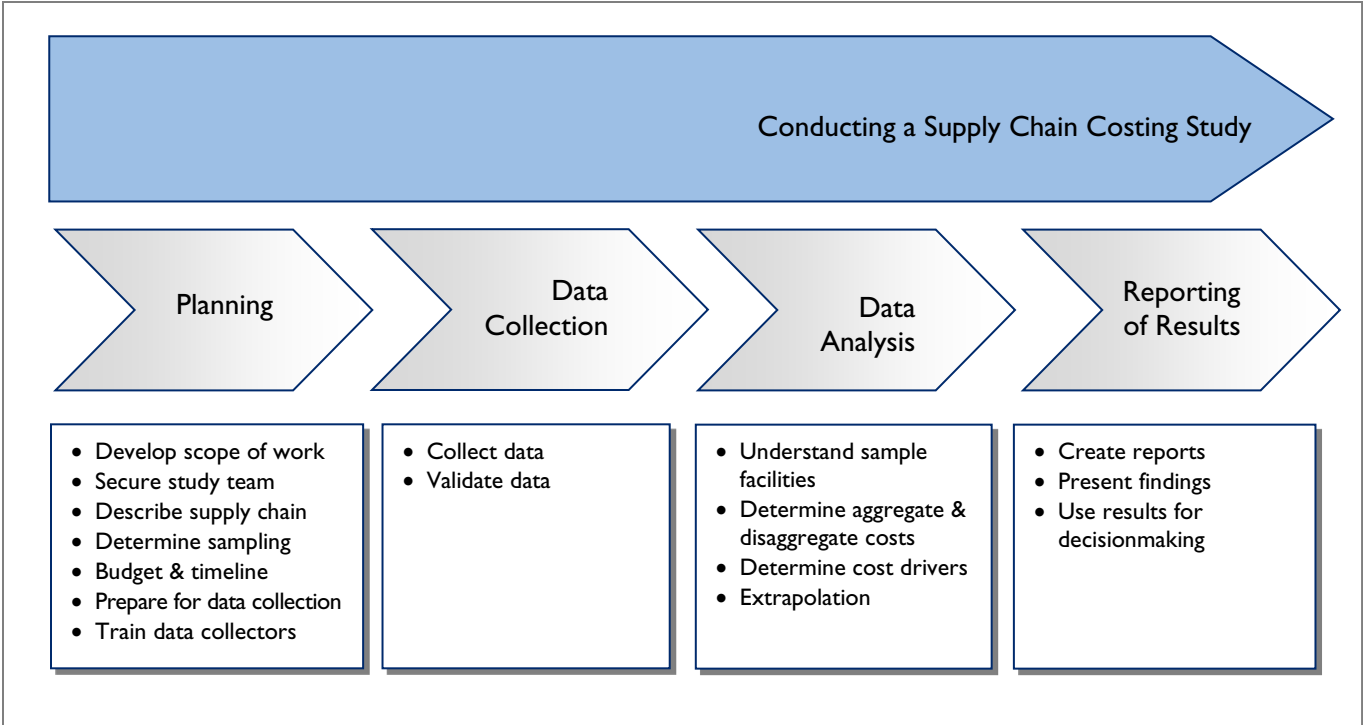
Conducting a Supply Chain Costing Study

Planning

Data Collection

Data Analysis

Reporting of Results

- Develop scope of work
- Secure study team
- Describe supply chain
- Determine sampling
- Budget & timeline
- Prepare for data collection
- Train data collectors

- Collect data
- Validate data

- Understand sample facilities
- Determine aggregate & disaggregate costs
- Determine cost drivers
- Extrapolation

- Create reports
- Present findings
- Use results for decisionmaking